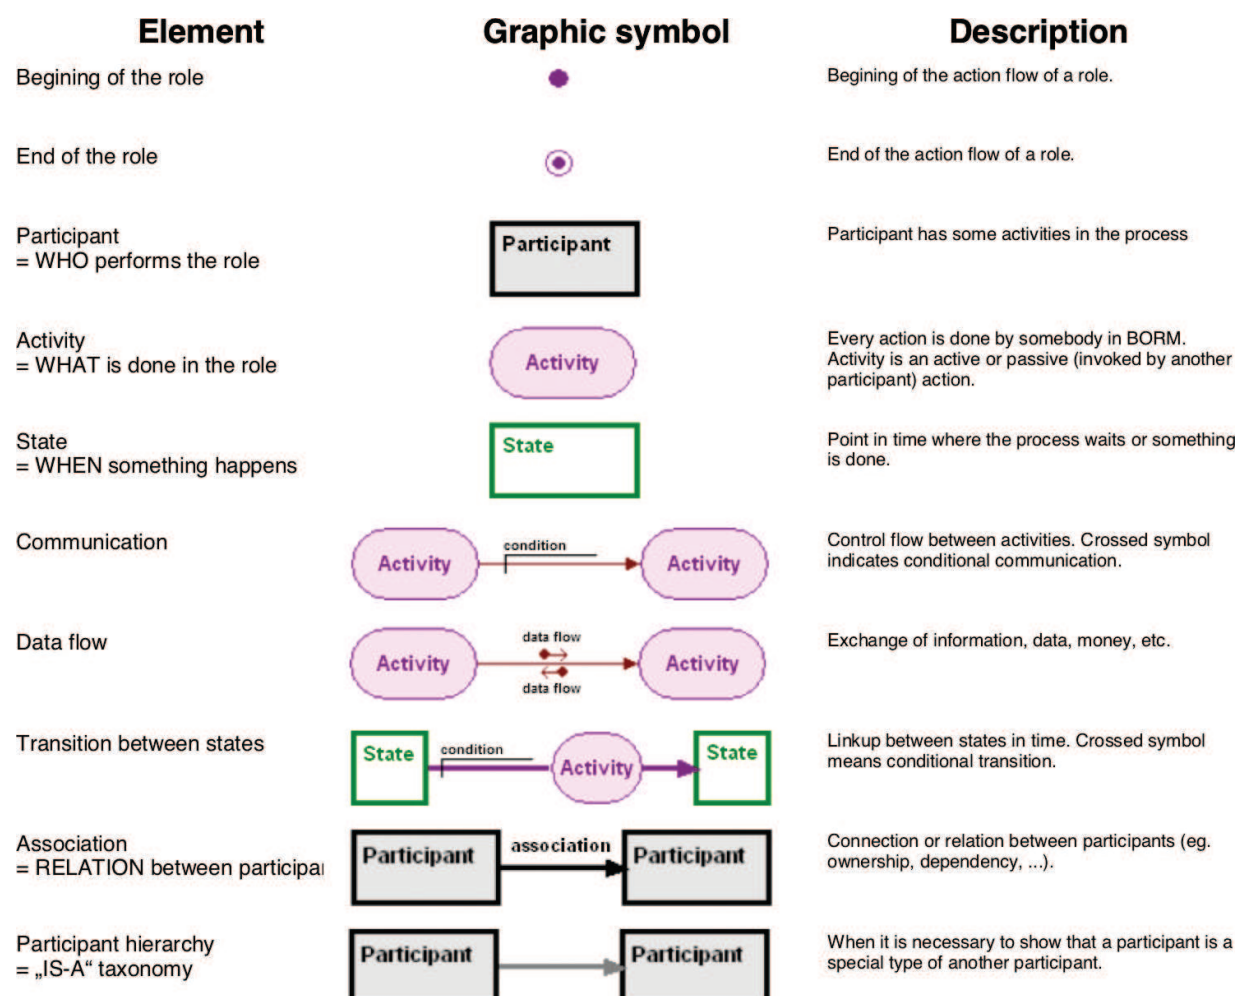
| Element | Graphic symbol | Description |
|---|---|---|
| Begining of the role | | Begining of the action flow of a role. |
| End of the role | | End of the action flow of a role. |
| Participant = WHO performs the role | Participant | Participant has some activities in the process |
| Activity = WHAT is done in the role | Activity | Every action is done by somebody in BORM. Activity is an active or passive (invoked by another participant) action. |
| State = WHEN something happens | State | Point in time where the process waits or something is done. |
| Communication | Activity condition Activity | Control flow between activities. Crossed symbol indicates conditional communication. |
| Data flow | Activity data flow data flow Activity | Exchange of information, data, money, etc. |
| Transition between states | State condition Activity State | Linkup between states in time. Crossed symbol means conditional transition. |
| Association = RELATION between participa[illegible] | Participant association Participant | Connection or relation between participants (eg. ownership, dependency, ...). |
| Participant hierarchy = „IS-A“ taxonomy | Participant Participant | When it is necessary to show that a participant is a special type of another participant. |